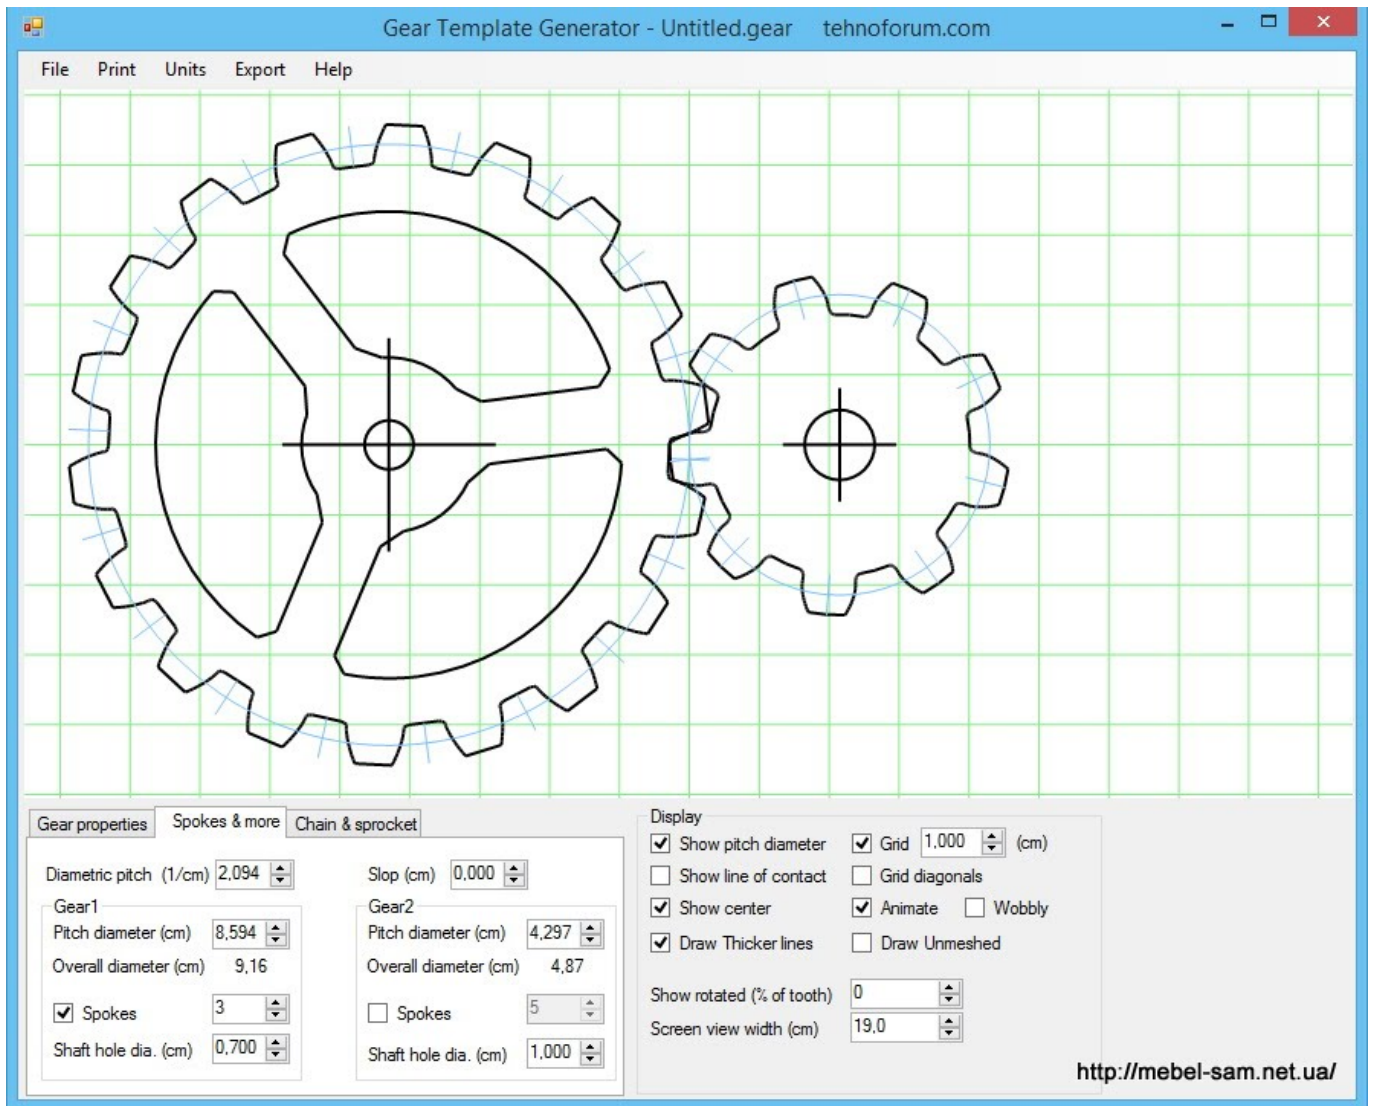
Gear Template Generator - Untitled.gear tehnoforum.com

File Print Units Export Help

Gear properties | Spokes & more | Chain & sprocket

Diametric pitch (1/cm) 2,094

Slop (cm) 0,000

Gear1

Pitch diameter (cm) 8,594

Overall diameter (cm) 9,16

Spokes 3

Shaft hole dia. (cm) 0,700

Gear2

Pitch diameter (cm) 4,297

Overall diameter (cm) 4,87

Spokes 5

Shaft hole dia. (cm) 1,000

Display

Show pitch diameter

Show line of contact

Show center

Draw Thicker lines

Grid 1,000 (cm)

Grid diagonals

Animate

Wobbly

Draw Unmeshed

Show rotated (% of tooth) 0

Screen view width (cm) 19,0

http://mebel-sam.net.ua/